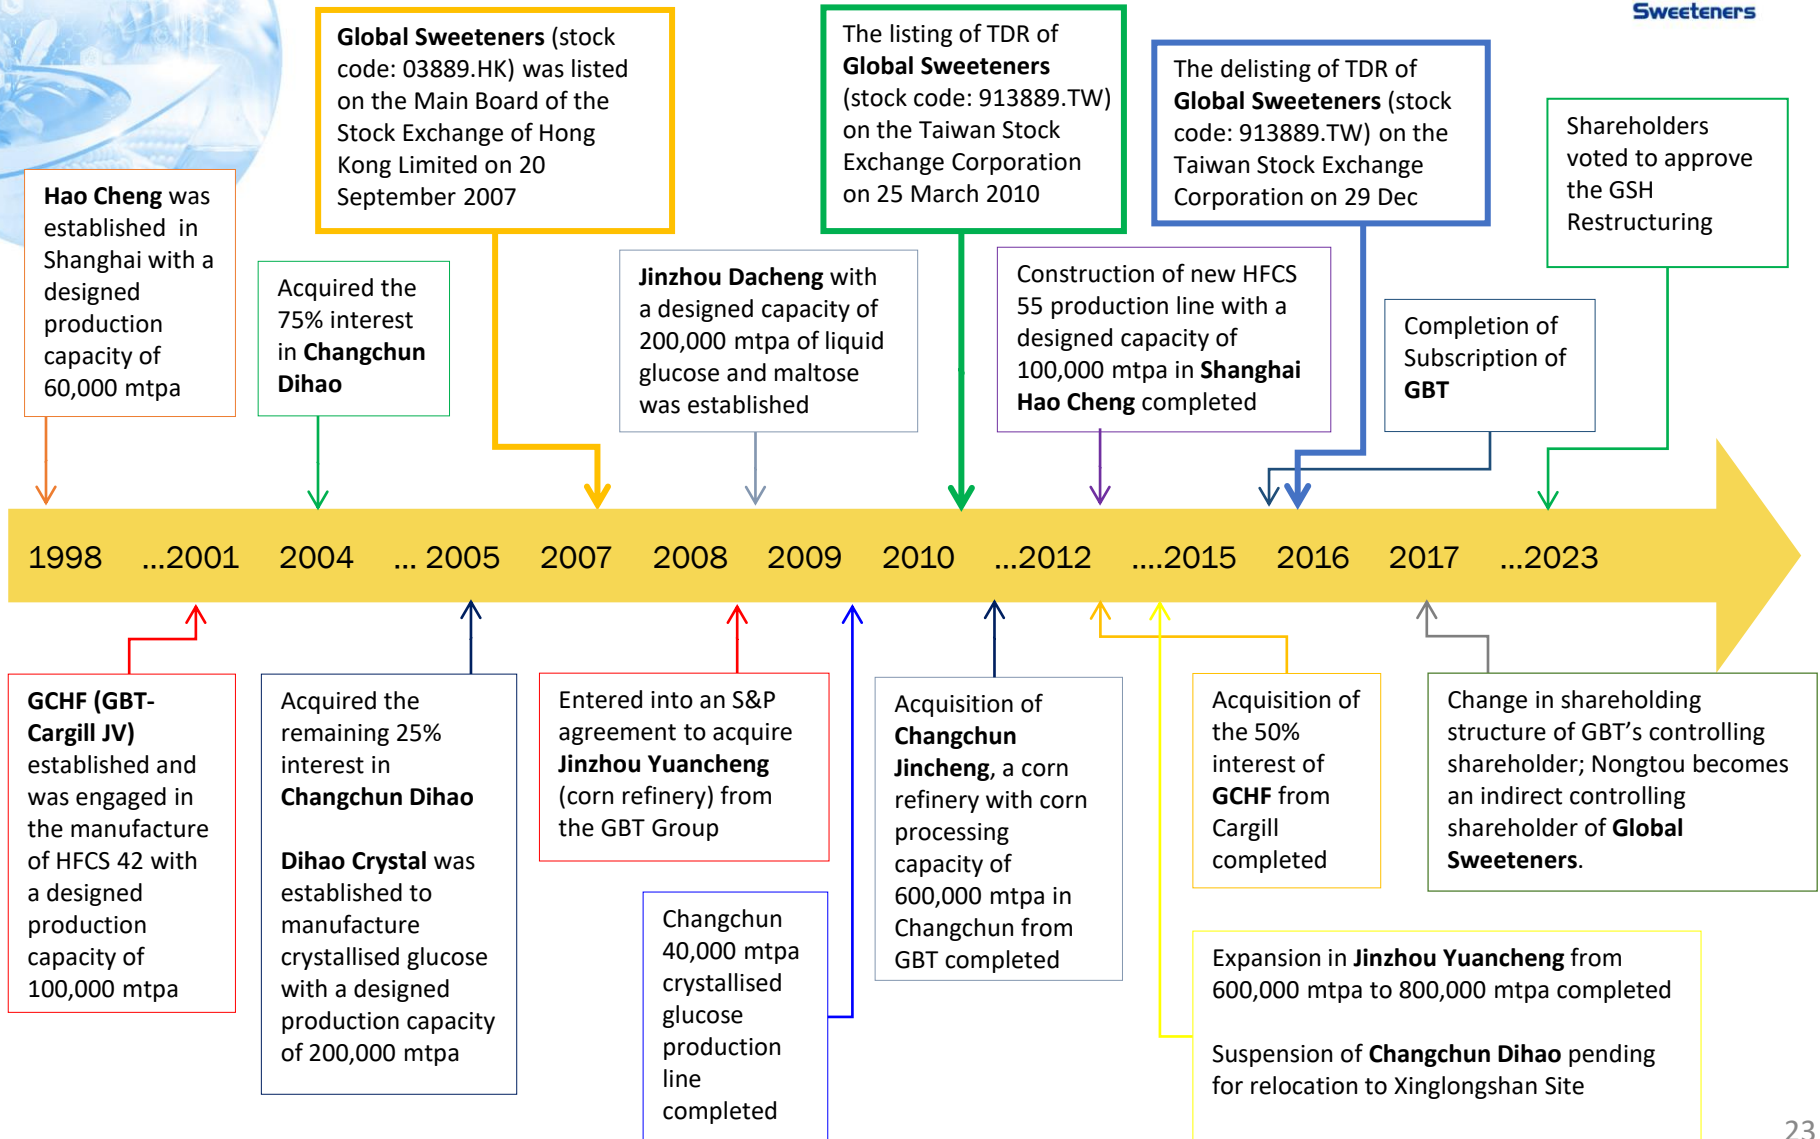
Sweeteners

Hao Cheng was established in Shanghai with a designed production capacity of 60,000 mtpa

Global Sweeteners (stock code: 03889.HK) was listed on the Main Board of the Stock Exchange of Hong Kong Limited on 20 September 2007

Acquired the 75% interest in Changchun Dihao

Jinzhou Dacheng with a designed capacity of 200,000 mtpa of liquid glucose and maltose was established

The listing of TDR of Global Sweeteners (stock code: 913889.TW) on the Taiwan Stock Exchange Corporation on 25 March 2010

Construction of new HFCS 55 production line with a designed capacity of 100,000 mtpa in Shanghai Hao Cheng completed

The delisting of TDR of Global Sweeteners (stock code: 913889.TW) on the Taiwan Stock Exchange Corporation on 29 Dec

Completion of Subscription of GBT

Shareholders voted to approve the GSH Restructuring

1998 ...2001 2004 ... 2005 2007 2008 2009 2010 ...2012 ....2015 2016 2017 ...2023

GCHF (GBT-Cargill JV) established and was engaged in the manufacture of HFCS 42 with a designed production capacity of 100,000 mtpa

Acquired the remaining 25% interest in Changchun Dihao

Dihao Crystal was established to manufacture crystallised glucose with a designed production capacity of 200,000 mtpa

Entered into an S&P agreement to acquire Jinzhou Yuancheng (corn refinery) from the GBT Group

Changchun 40,000 mtpa crystallised glucose production line completed

Acquisition of Changchun Jincheng, a corn refinery with corn processing capacity of 600,000 mtpa in Changchun from GBT completed

Acquisition of the 50% interest of GCHF from Cargill completed

Change in shareholding structure of GBT’s controlling shareholder; Nongtou becomes an indirect controlling shareholder of Global Sweeteners.

Expansion in Jinzhou Yuancheng from 600,000 mtpa to 800,000 mtpa completed

Suspension of Changchun Dihao pending for relocation to Xinglongshan Site

23